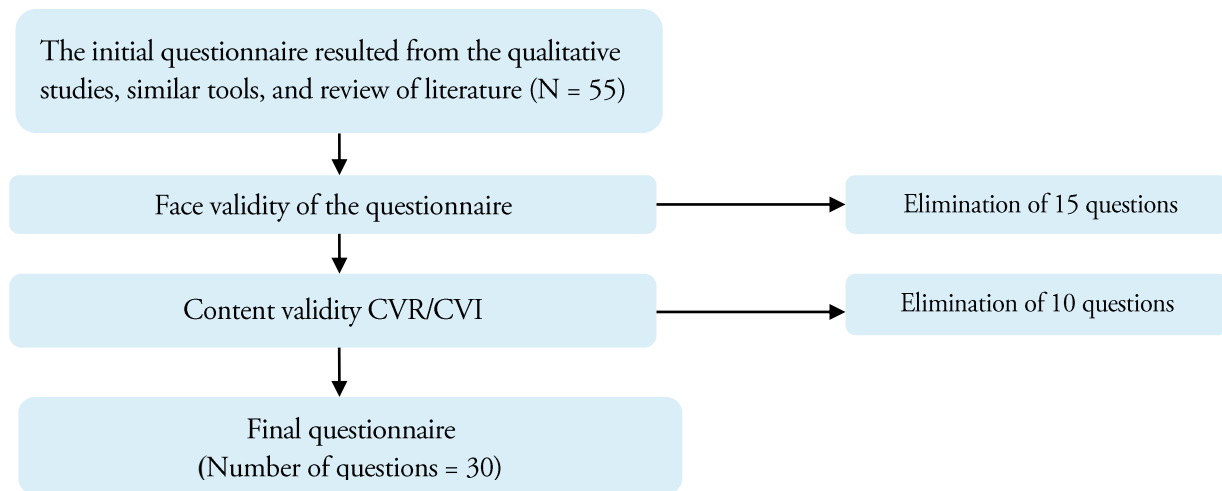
The initial questionnaire resulted from the qualitative studies, similar tools, and review of literature (N = 55)

Face validity of the questionnaire

Elimination of 15 questions

Content validity CVR/CVI

Elimination of 10 questions

Final questionnaire
(Number of questions = 30)